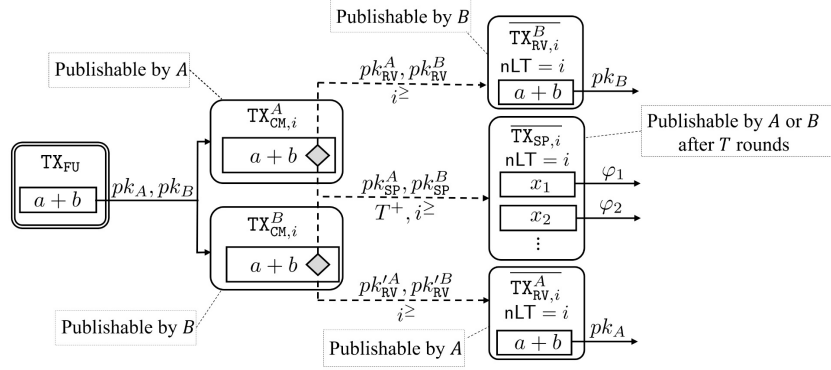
Publishable by $B$

$\overline{\mathtt{TX}^{B}_{\mathtt{RV},i}}$
$\mathsf{nLT} = i$
$a+b$
$pk_B$

Publishable by $A$

$pk^{A}_{\mathtt{RV}}, pk^{B}_{\mathtt{RV}}$
$i^{\geq}$

$\mathtt{TX}_{\mathtt{FU}}$
$a+b$
$pk_A, pk_B$

$\mathtt{TX}^{A}_{\mathtt{CM},i}$
$a+b$

$\overline{\mathtt{TX}_{\mathtt{SP},i}}$
$\mathsf{nLT} = i$
$x_1$
$\varphi_1$
$x_2$
$\varphi_2$
$\vdots$

Publishable by $A$ or $B$ after $T$ rounds

$pk^{A}_{\mathtt{SP}}, pk^{B}_{\mathtt{SP}}$
$T^{+}, i^{\geq}$

$\mathtt{TX}^{B}_{\mathtt{CM},i}$
$a+b$

$pk'^{A}_{\mathtt{RV}}, pk'^{B}_{\mathtt{RV}}$
$i^{\geq}$

$\overline{\mathtt{TX}^{A}_{\mathtt{RV},i}}$
$\mathsf{nLT} = i$
$a+b$
$pk_A$

Publishable by $B$

Publishable by $A$